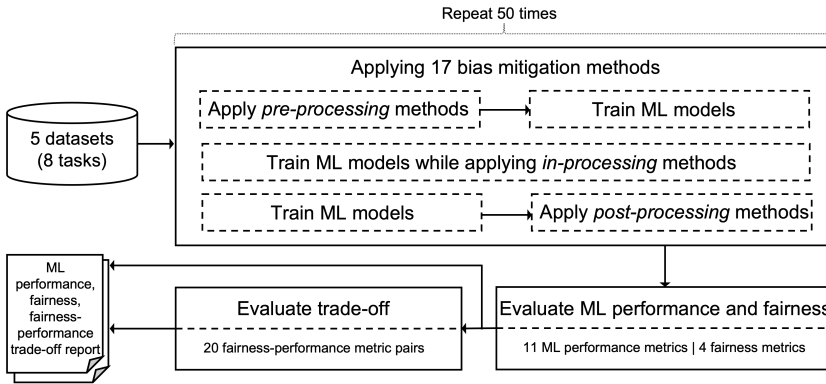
Repeat 50 times

Applying 17 bias mitigation methods

Apply *pre-processing* methods

Train ML models

5 datasets (8 tasks)

Train ML models while applying *in-processing* methods

Train ML models

Apply *post-processing* methods

ML performance, fairness, fairness-performance trade-off report

Evaluate trade-off

20 fairness-performance metric pairs

Evaluate ML performance and fairness

11 ML performance metrics | 4 fairness metrics